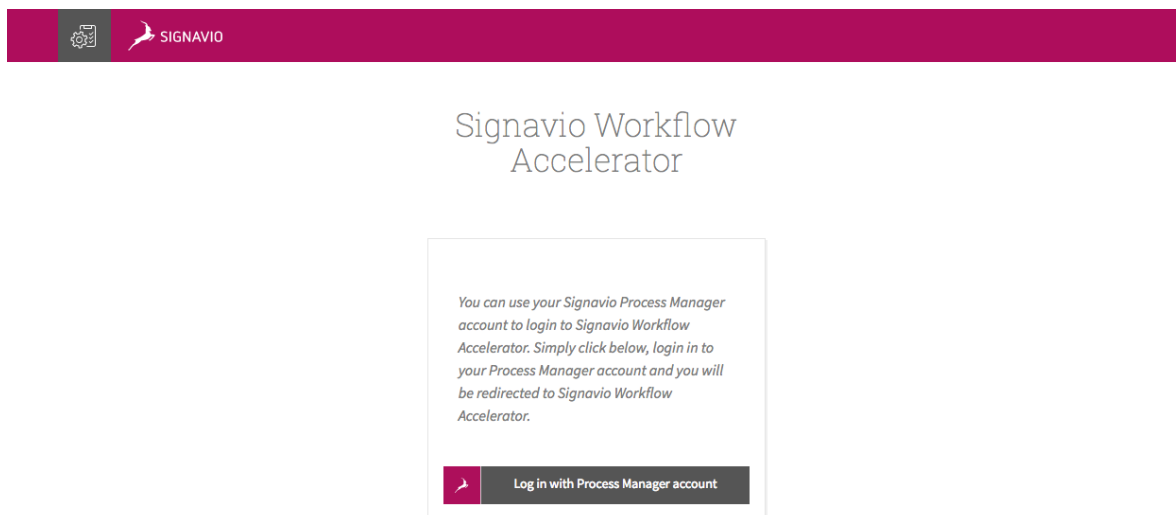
SIGNAVIO

Signavio Workflow Accelerator

You can use your Signavio Process Manager account to login to Signavio Workflow Accelerator. Simply click below, login in to your Process Manager account and you will be redirected to Signavio Workflow Accelerator.

Log in with Process Manager account